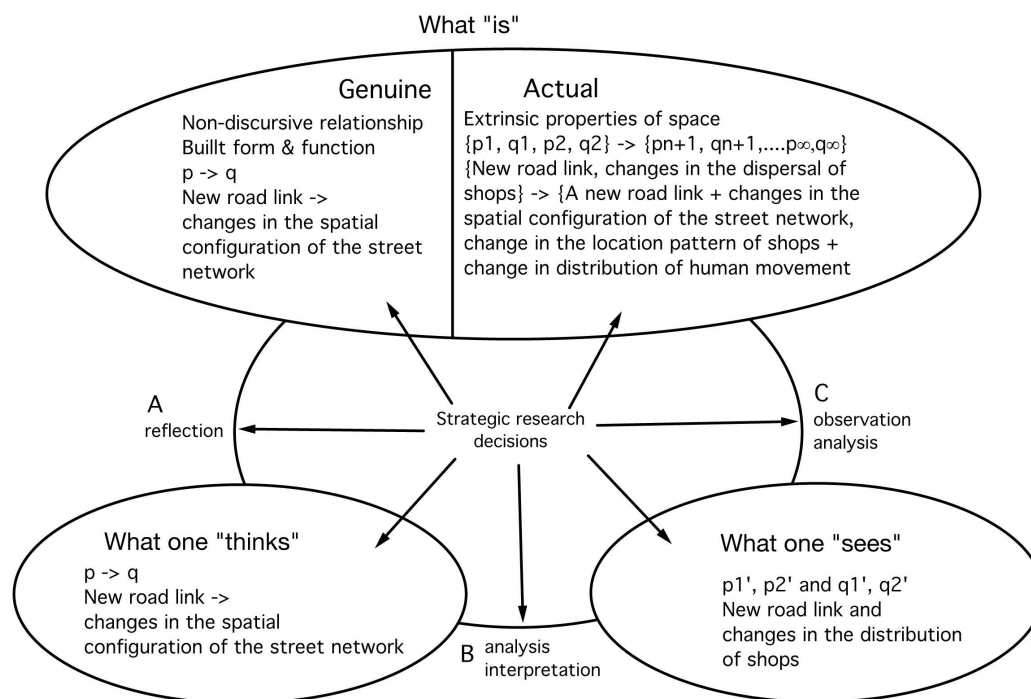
What "is"

Genuine
Non-discursive relationship
Buillt form & function
p -> q
New road link -> changes in the spatial configuration of the street network

Actual
Extrinsic properties of space
{p1, q1, p2, q2} -> {pn+1, qn+1,....p∞,q∞}
{New road link, changes in the dispersal of shops} -> {A new road link + changes in the spatial configuration of the street network, change in the location pattern of shops + change in distribution of human movement

A
reflection

Strategic research decisions

C
observation
analysis

What one "thinks"
p -> q
New road link -> changes in the spatial configuration of the street network

B analysis
interpretation

What one "sees"
p1', p2' and q1', q2'
New road link and changes in the distribution of shops